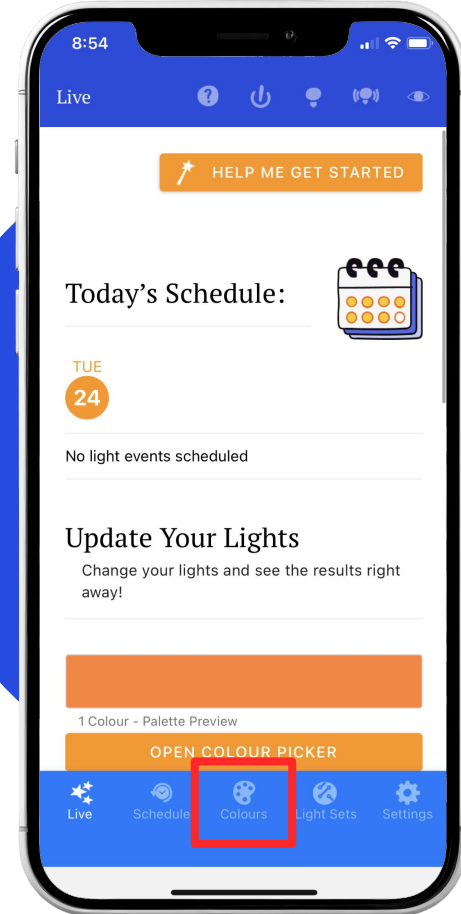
8:54

Live

HELP ME GET STARTED

Today's Schedule:

TUE
24

No light events scheduled

Update Your Lights

Change your lights and see the results right away!

1 Colour - Palette Preview

OPEN COLOUR PICKER

Live Schedule Colours Light Sets Settings